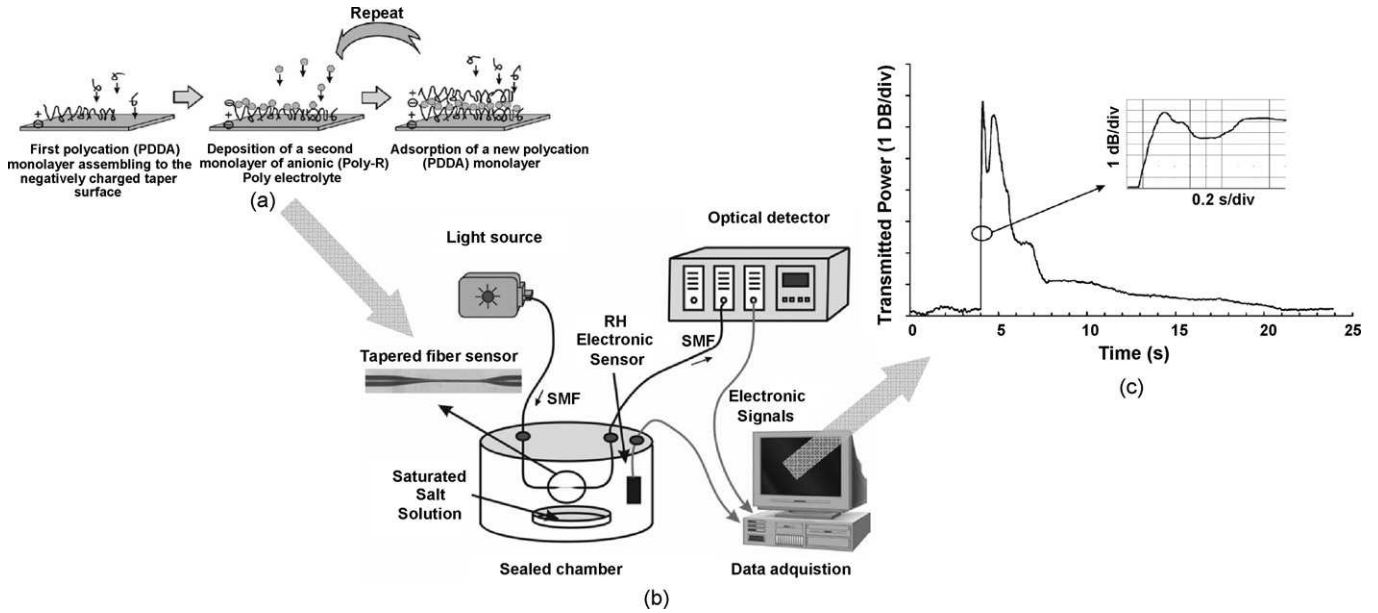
Repeat

First polycation (PDDA) monolayer assembling to the negatively charged taper surface

Deposition of a second monolayer of anionic (Poly-R) Poly electrolyte

Adsorption of a new polycation (PDDA) monolayer

(a)

Light source

Optical detector

Tapered fiber sensor

SMF

RH Electronic Sensor

SMF

Electronic Signals

Saturated Salt Solution

Sealed chamber

Data adquistion

(b)

Transmitted Power (1 DB/div)

1 dB/div

0.2 s/div

0
5
10
15
20
25

Time (s)

(c)